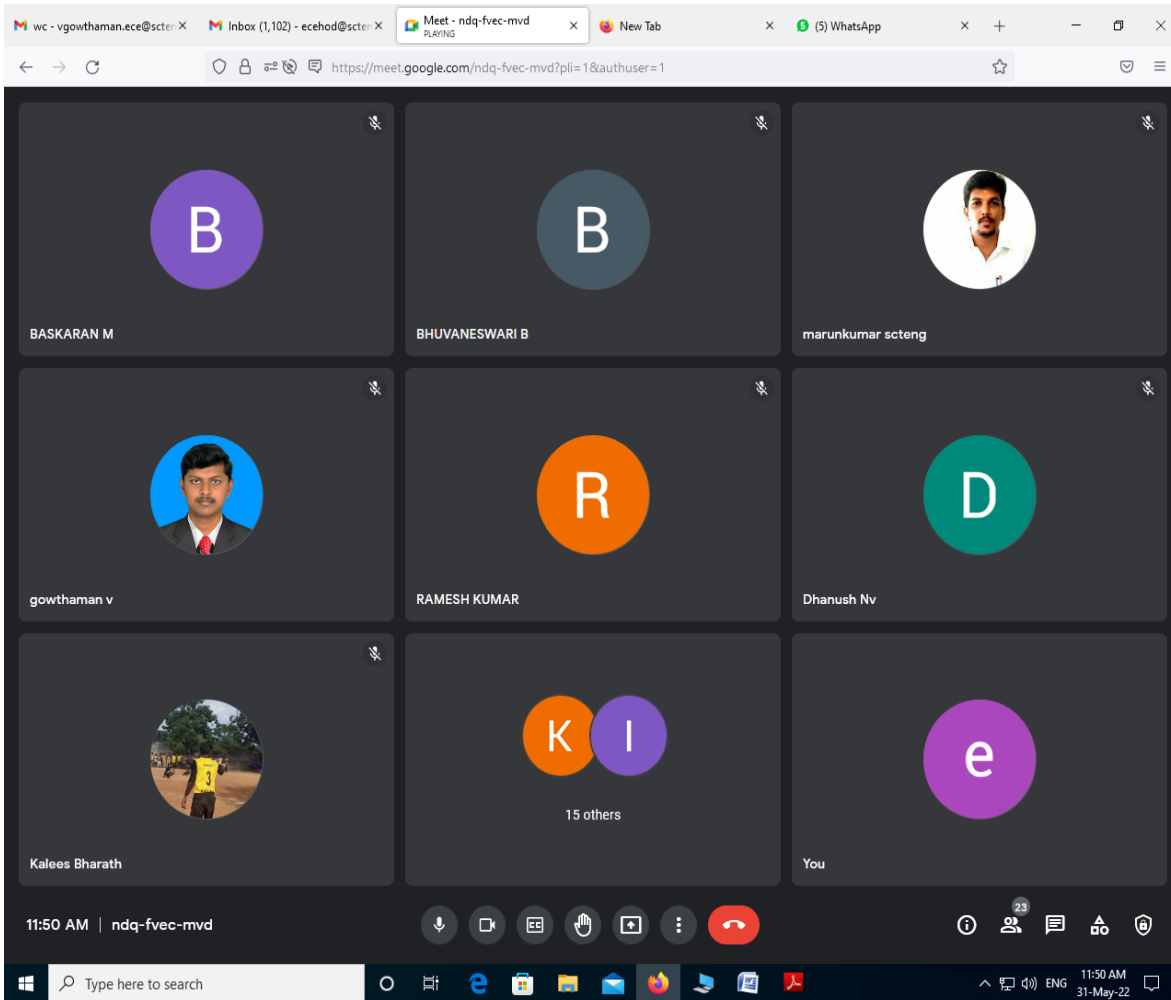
wc - vgowthaman.ece@scte ×
Inbox (1,102) - ecehod@scte ×
Meet - ndq-fvec-mvd PLAYING ×
New Tab ×
(5) WhatsApp ×

https://meet.google.com/ndq-fvec-mvd?pli=1&authuser=1

B
BASKARAN M

B
BHUVANESWARI B

marunkumar scteng

gowthaman v

R
RAMESH KUMAR

D
Dhanush Nv

Kalees Bharath

K I
15 others

e
You

11:50 AM | ndq-fvec-mvd

23

Type here to search

ENG 11:50 AM 31-May-22